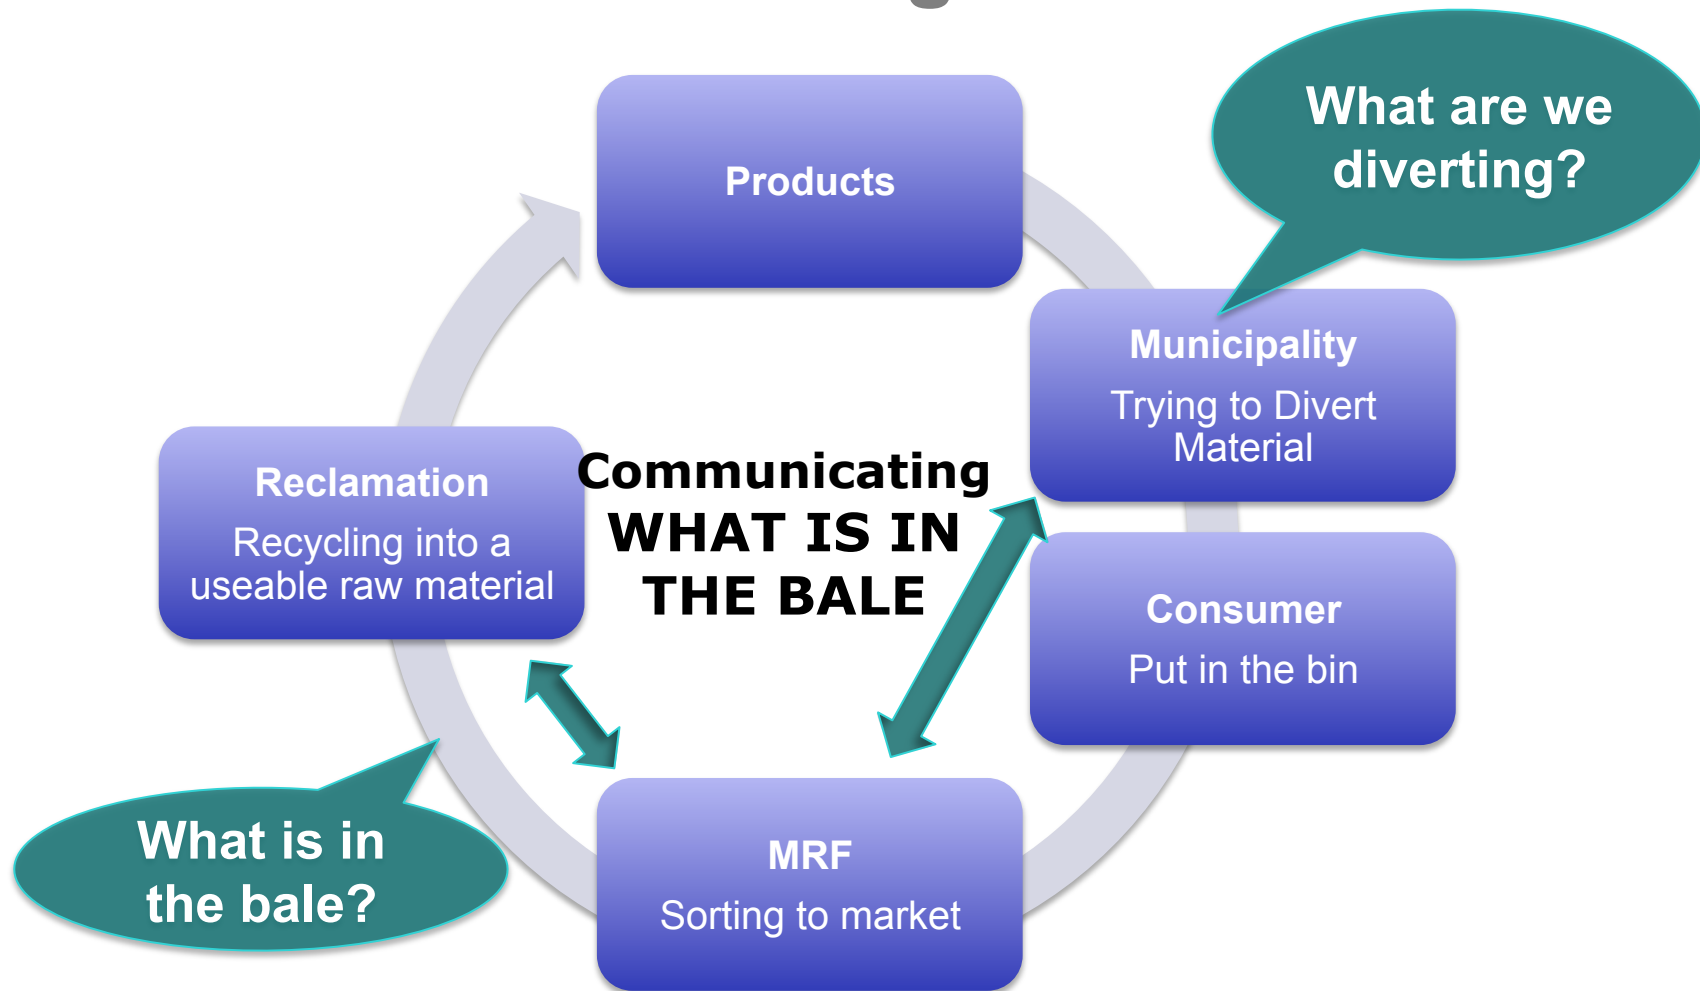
Products

What are we diverting?

Municipality
Trying to Divert Material

Reclamation
Recycling into a useable raw material

Communicating
WHAT IS IN THE BALE

Consumer
Put in the bin

What is in the bale?

MRF
Sorting to market